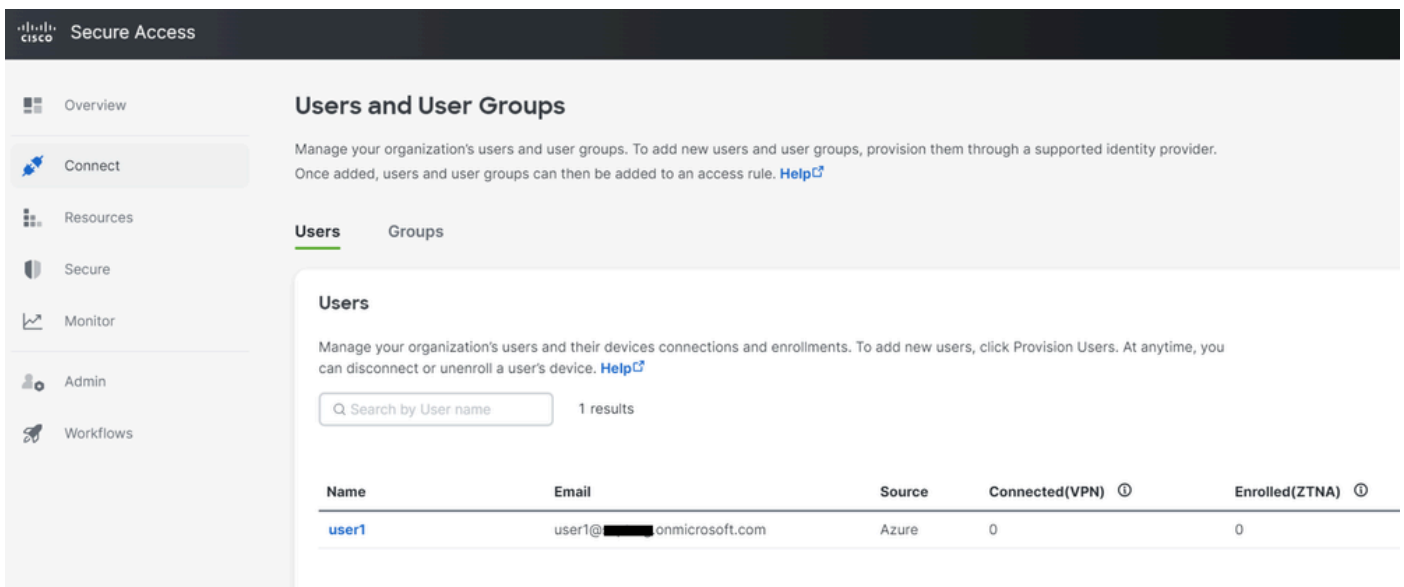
cisco Secure Access

Overview
Connect
Resources
Secure
Monitor
Admin
Workflows

Users and User Groups

Manage your organization's users and user groups. To add new users and user groups, provision them through a supported identity provider. Once added, users and user groups can then be added to an access rule. Help

Users Groups

Users

Manage your organization's users and their devices connections and enrollments. To add new users, click Provision Users. At anytime, you can disconnect or unenroll a user's device. Help

Search by User name

1 results

| Name | Email | Source | Connected(VPN) | Enrolled(ZTNA) |
|---|---|---|---|---|
| user1 | user1@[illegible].onmicrosoft.com | Azure | 0 | 0 |